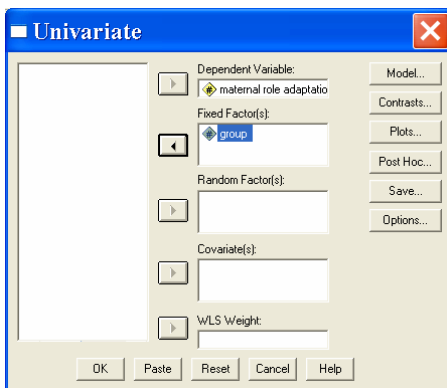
Univariate

Dependent Variable:
maternal role adaptatio

Fixed Factor(s):
group

Random Factor(s):

Covariate(s):

WLS Weight:

Model...
Contrasts...
Plots...
Post Hoc...
Save...
Options...

OK
Paste
Reset
Cancel
Help